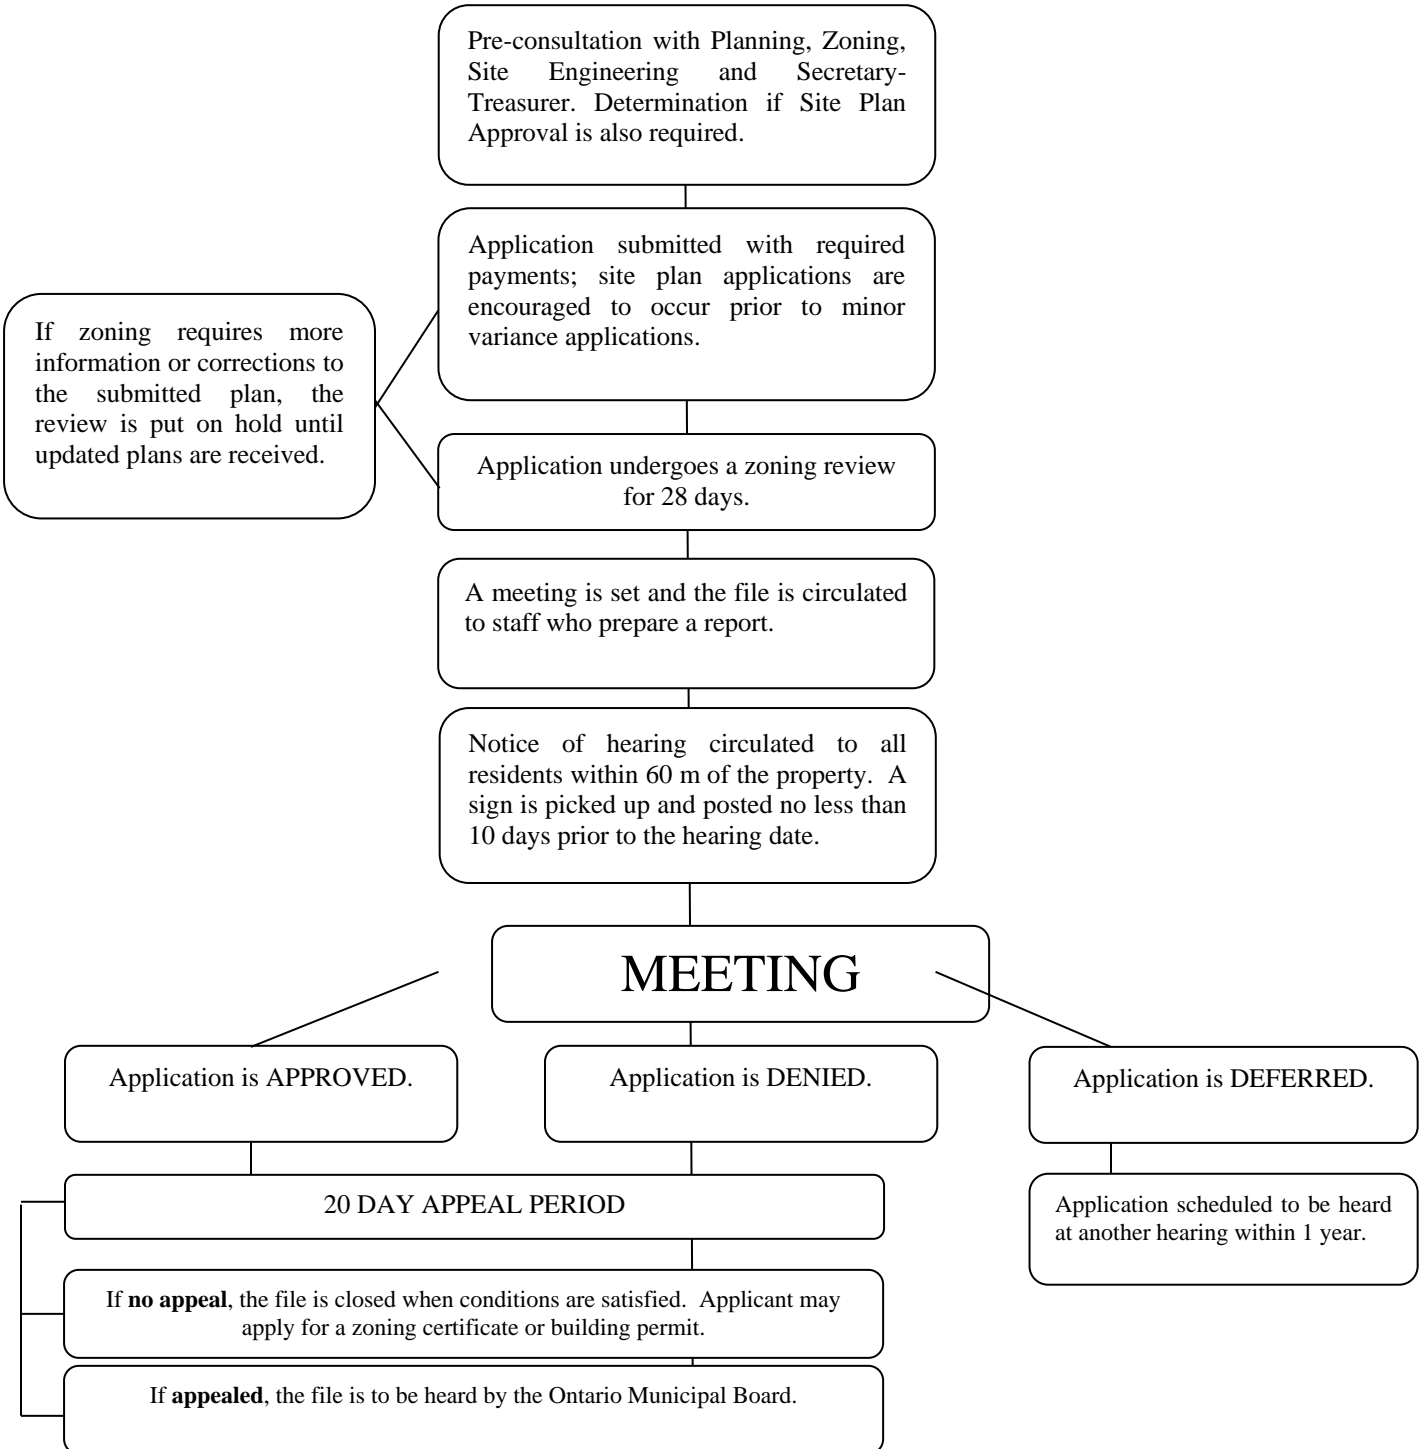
Pre-consultation with Planning, Zoning, Site Engineering and Secretary-Treasurer. Determination if Site Plan Approval is also required.

Application submitted with required payments; site plan applications are encouraged to occur prior to minor variance applications.

If zoning requires more information or corrections to the submitted plan, the review is put on hold until updated plans are received.

Application undergoes a zoning review for 28 days.

A meeting is set and the file is circulated to staff who prepare a report.

Notice of hearing circulated to all residents within 60 m of the property. A sign is picked up and posted no less than 10 days prior to the hearing date.

MEETING

Application is APPROVED.

Application is DENIED.

Application is DEFERRED.

20 DAY APPEAL PERIOD

Application scheduled to be heard at another hearing within 1 year.

If **no appeal**, the file is closed when conditions are satisfied. Applicant may apply for a zoning certificate or building permit.

If **appealed**, the file is to be heard by the Ontario Municipal Board.